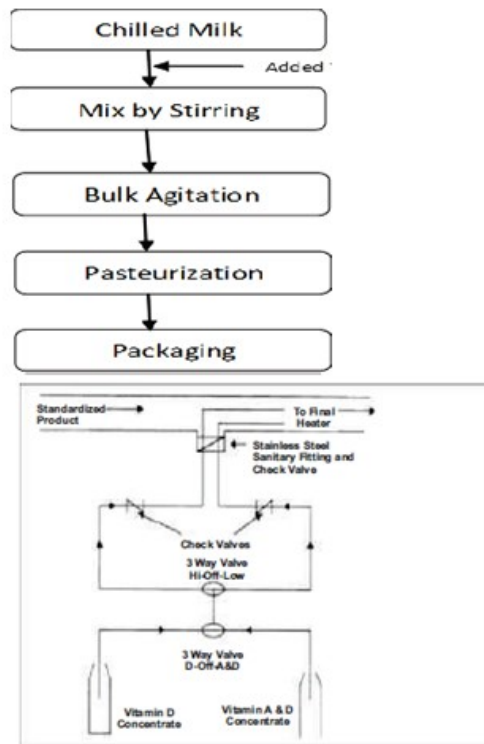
Chilled Milk

Added

Mix by Stirring

Bulk Agitation

Pasteurization

Packaging

Standardized Product

To Final Heater

Stainless Steel Sanitary Fitting and Check Valve

Check Valves

3 Way Valve Hi-Off-Low

3 Way Valve D-Off-A&D

Vitamin D Concentrate

Vitamin A & D Concentrate